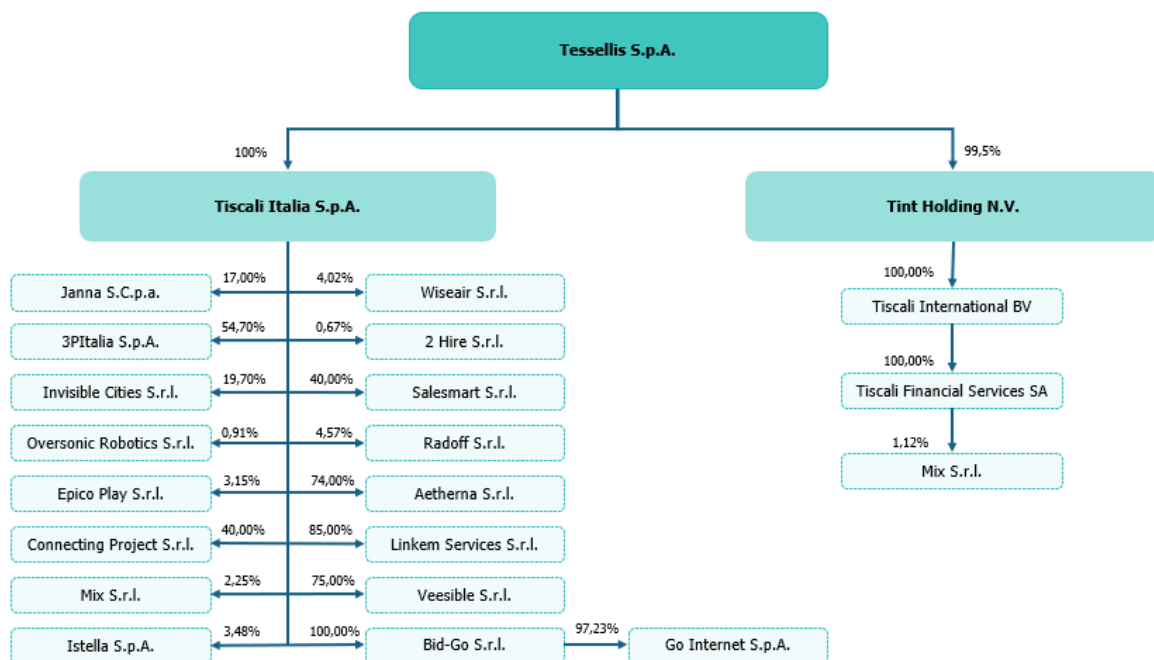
Tessellis S.p.A.

100%

99,5%

Tiscali Italia S.p.A.

Tint Holding N.V.

17,00%
Janna S.C.p.a.

4,02%
Wiseair S.r.l.

54,70%
3PItalia S.p.A.

0,67%
2 Hire S.r.l.

19,70%
Invisible Cities S.r.l.

40,00%
Salesmart S.r.l.

0,91%
Oversonic Robotics S.r.l.

4,57%
Radoff S.r.l.

3,15%
Epico Play S.r.l.

74,00%
Aetherna S.r.l.

40,00%
Connecting Project S.r.l.

85,00%
Linkem Services S.r.l.

2,25%
Mix S.r.l.

75,00%
Veesible S.r.l.

3,48%
Istella S.p.A.

100,00%
Bid-Go S.r.l.

97,23%
Go Internet S.p.A.

100,00%
Tiscali International BV

100,00%
Tiscali Financial Services SA

1,12%
Mix S.r.l.